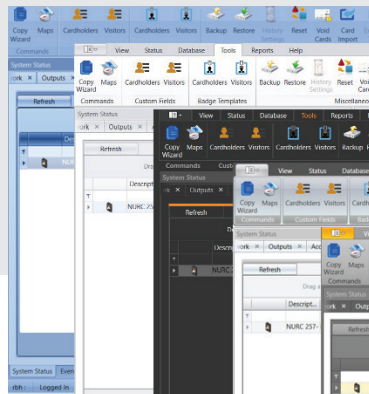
Copy Wizard Maps Cardholders Visitors Cardholders Visitors Backup Restore History Settings Reset Void Cards Card Import

Commands

System Status

ork × Outputs ×

Refresh

Desc

NURC

View Status Database Tools Reports Help

Copy Wizard Maps Cardholders Visitors Cardholders Visitors Backup Restore History Settings Reset Void Card

Commands Custom Fields Badge Templates Miscellaneous

System Status

ork × Outputs ×

Refresh

Descript

NURC 25

View Status Database Tools Reports

Copy Wizard Maps Cardholders Visitors Cardholders Visitors Backup

Commands Custo

System Status

ork × Outputs ×

Refresh

Desc

NURC

View Status Database

Copy Wizard Maps Cardholders Visitors Cardholders Visitors

Commands Custom Fields

System Status

ork × Outputs × Acc

Refresh

Drag a

Descript...

NURC 257-

Copy Wizard Maps

Commands

System Status

Refresh

System Status Even

rbh Logged in